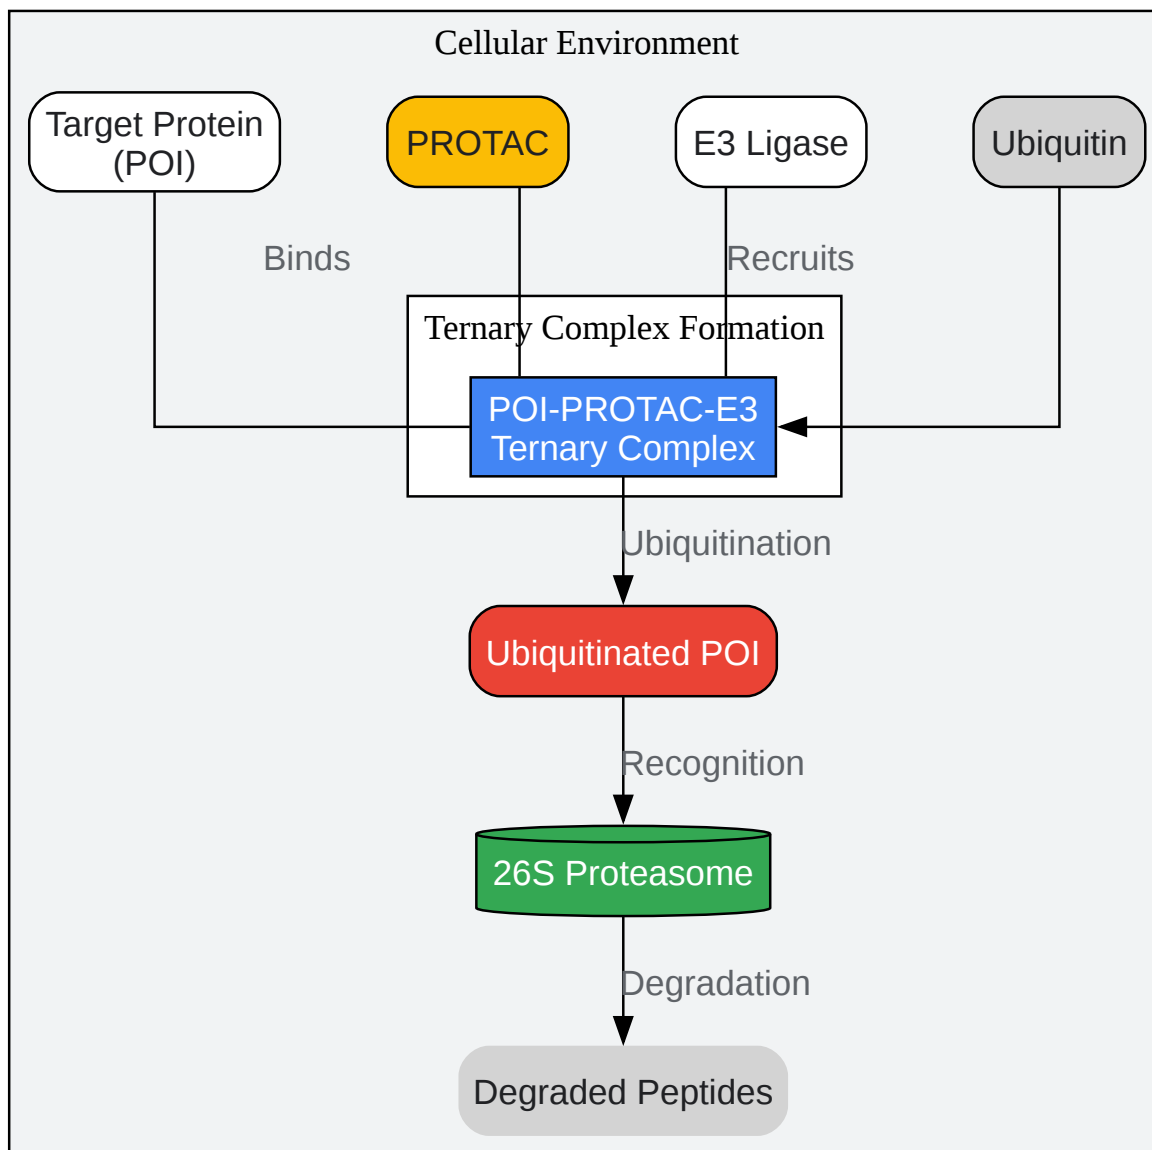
Cellular Environment

Target Protein (POI)

PROTAC

E3 Ligase

Ubiquitin

Binds

Recruits

Ternary Complex Formation

POI-PROTAC-E3 Ternary Complex

Ubiquitination

Ubiquitinated POI

Recognition

26S Proteasome

Degradation

Degraded Peptides